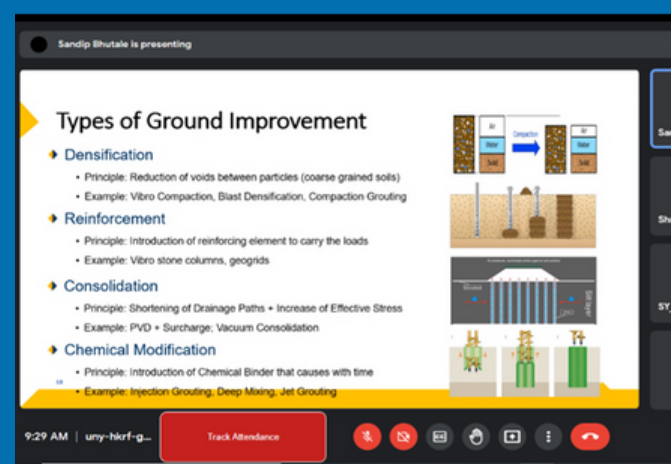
Sandip Bhutale is presenting

Types of Ground Improvement

Densification

• Principle: Reduction of voids between particles (coarse grained soils)

• Example: Vibro Compaction, Blast Densification, Compaction Grouting

Reinforcement

• Principle: Introduction of reinforcing element to carry the loads

• Example: Vibro stone columns, geogrids

Consolidation

• Principle: Shortening of Drainage Paths + Increase of Effective Stress

• Example: PVD + Surcharge; Vacuum Consolidation

Chemical Modification

• Principle: Introduction of Chemical Binder that causes with time

• Example: Injection Grouting, Deep Mixing, Jet Grouting

Air

Water

Solid

Compaction

Air

Water

Solid

Soft layer

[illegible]

Sa

Sh

SY

9:29 AM | uny-hkrf-g...

Track Attendance